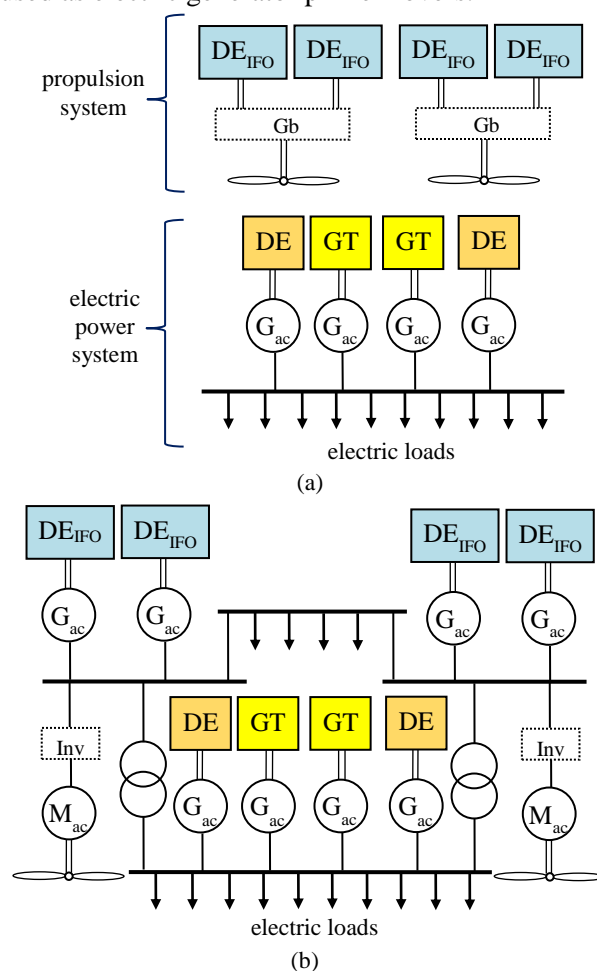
used as electric generator prime movers.

propulsion system

$DE_{IFO}$ $DE_{IFO}$ $DE_{IFO}$ $DE_{IFO}$

Gb Gb

electric power system

DE GT GT DE

$G_{ac}$ $G_{ac}$ $G_{ac}$ $G_{ac}$

electric loads

(a)

$DE_{IFO}$ $DE_{IFO}$ $DE_{IFO}$ $DE_{IFO}$

$G_{ac}$ $G_{ac}$ $G_{ac}$ $G_{ac}$

Inv DE GT GT DE Inv

$M_{ac}$ $G_{ac}$ $G_{ac}$ $G_{ac}$ $G_{ac}$ $M_{ac}$

electric loads

(b)